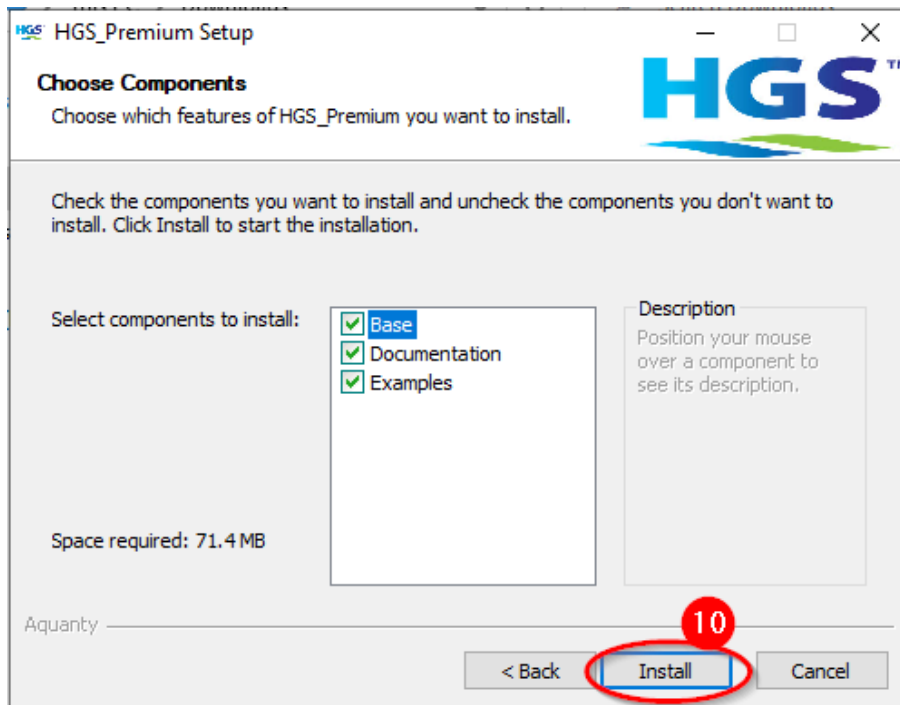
HGS HGS_Premium Setup

Choose Components
Choose which features of HGS_Premium you want to install.

HGS™

Check the components you want to install and uncheck the components you don't want to install. Click Install to start the installation.

Select components to install:

Base
Documentation
Examples

Description
Position your mouse over a component to see its description.

Space required: 71.4 MB

Aquanty

10

< Back
Install
Cancel